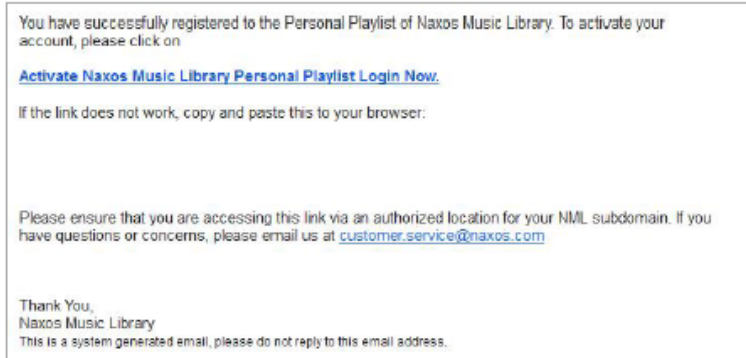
You have successfully registered to the Personal Playlist of Naxos Music Library. To activate your account, please click on

Activate Naxos Music Library Personal Playlist Login Now.

If the link does not work, copy and paste this to your browser:

Please ensure that you are accessing this link via an authorized location for your NML subdomain. If you have questions or concerns, please email us at customer.service@naxos.com

Thank You,
Naxos Music Library
This is a system generated email, please do not reply to this email address.